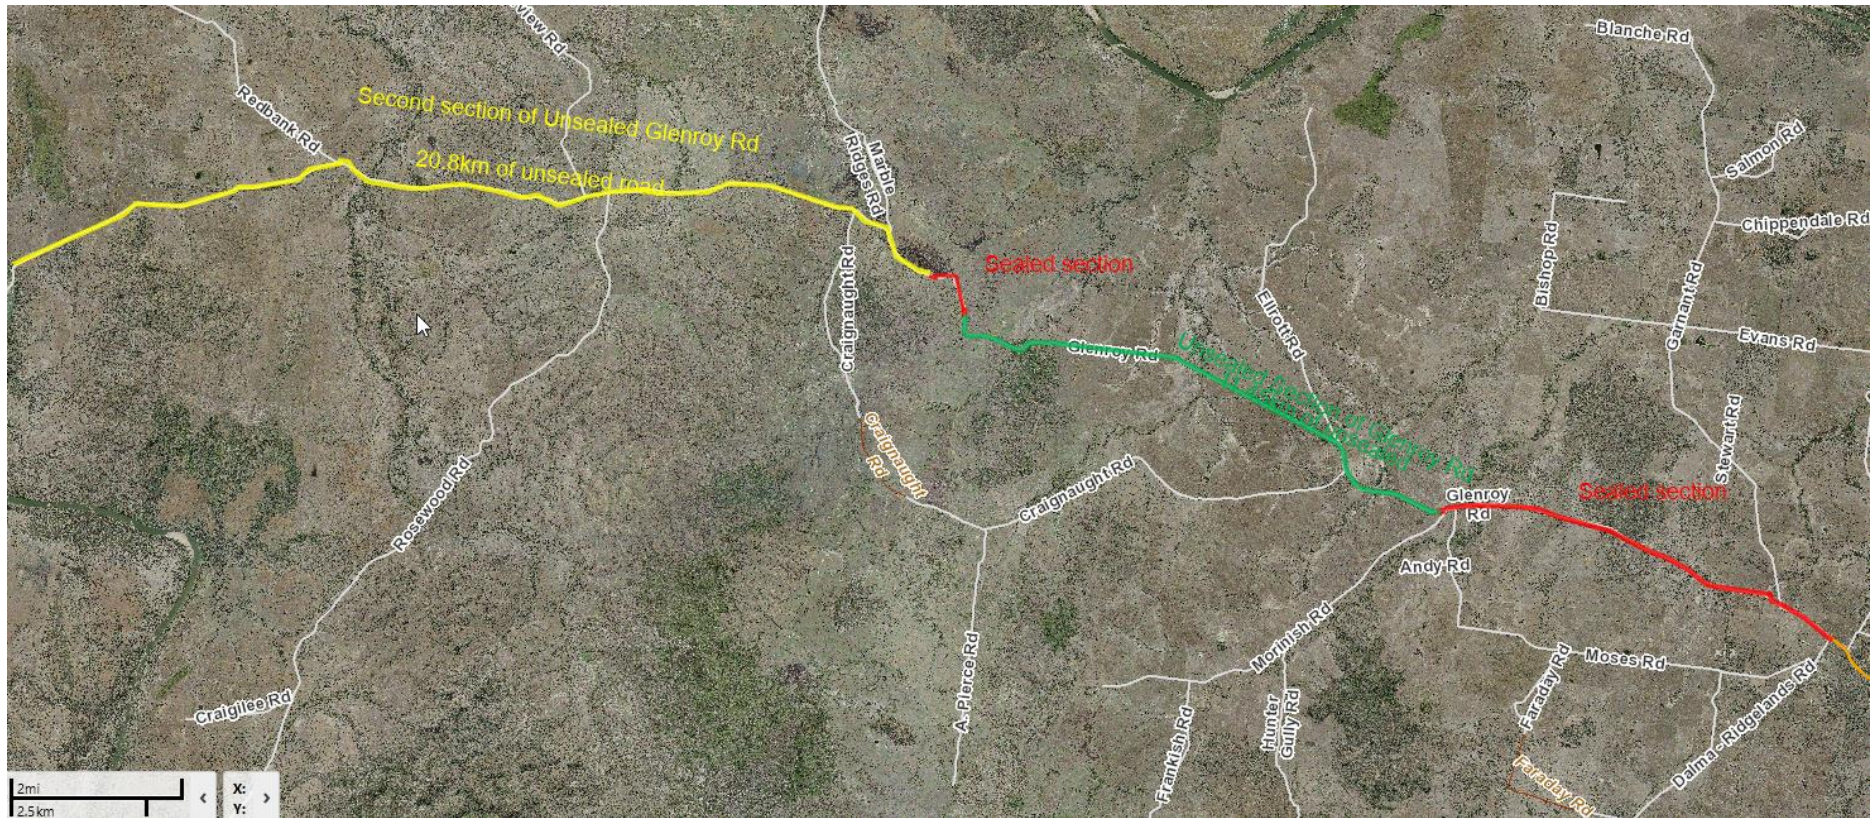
View Rd

Redbank Rd

Second section of Unsealed Glenroy Rd

20.8km of unsealed road

Marble Ridges Rd

Craignaught Rd

Sealed section

Glenroy Rd

Unsealed section of Glenroy Rd

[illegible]

Elliott Rd

Blanche Rd

Salmon Rd

Chippendale Rd

Bishop Rd

Garnant Rd

Evans Rd

Stewart Rd

Craignaught Rd

Craignaught Rd

Rosewood Rd

Glenroy Rd

Sealed section

Andy Rd

Morinish Rd

Moses Rd

Faraday Rd

Dalma-Ridgelands Rd

A. Pierce Rd

Frankish Rd

Hunter Gully Rd

Faraday Rd

Craiglee Rd

2mi
2.5km

X:
Y: